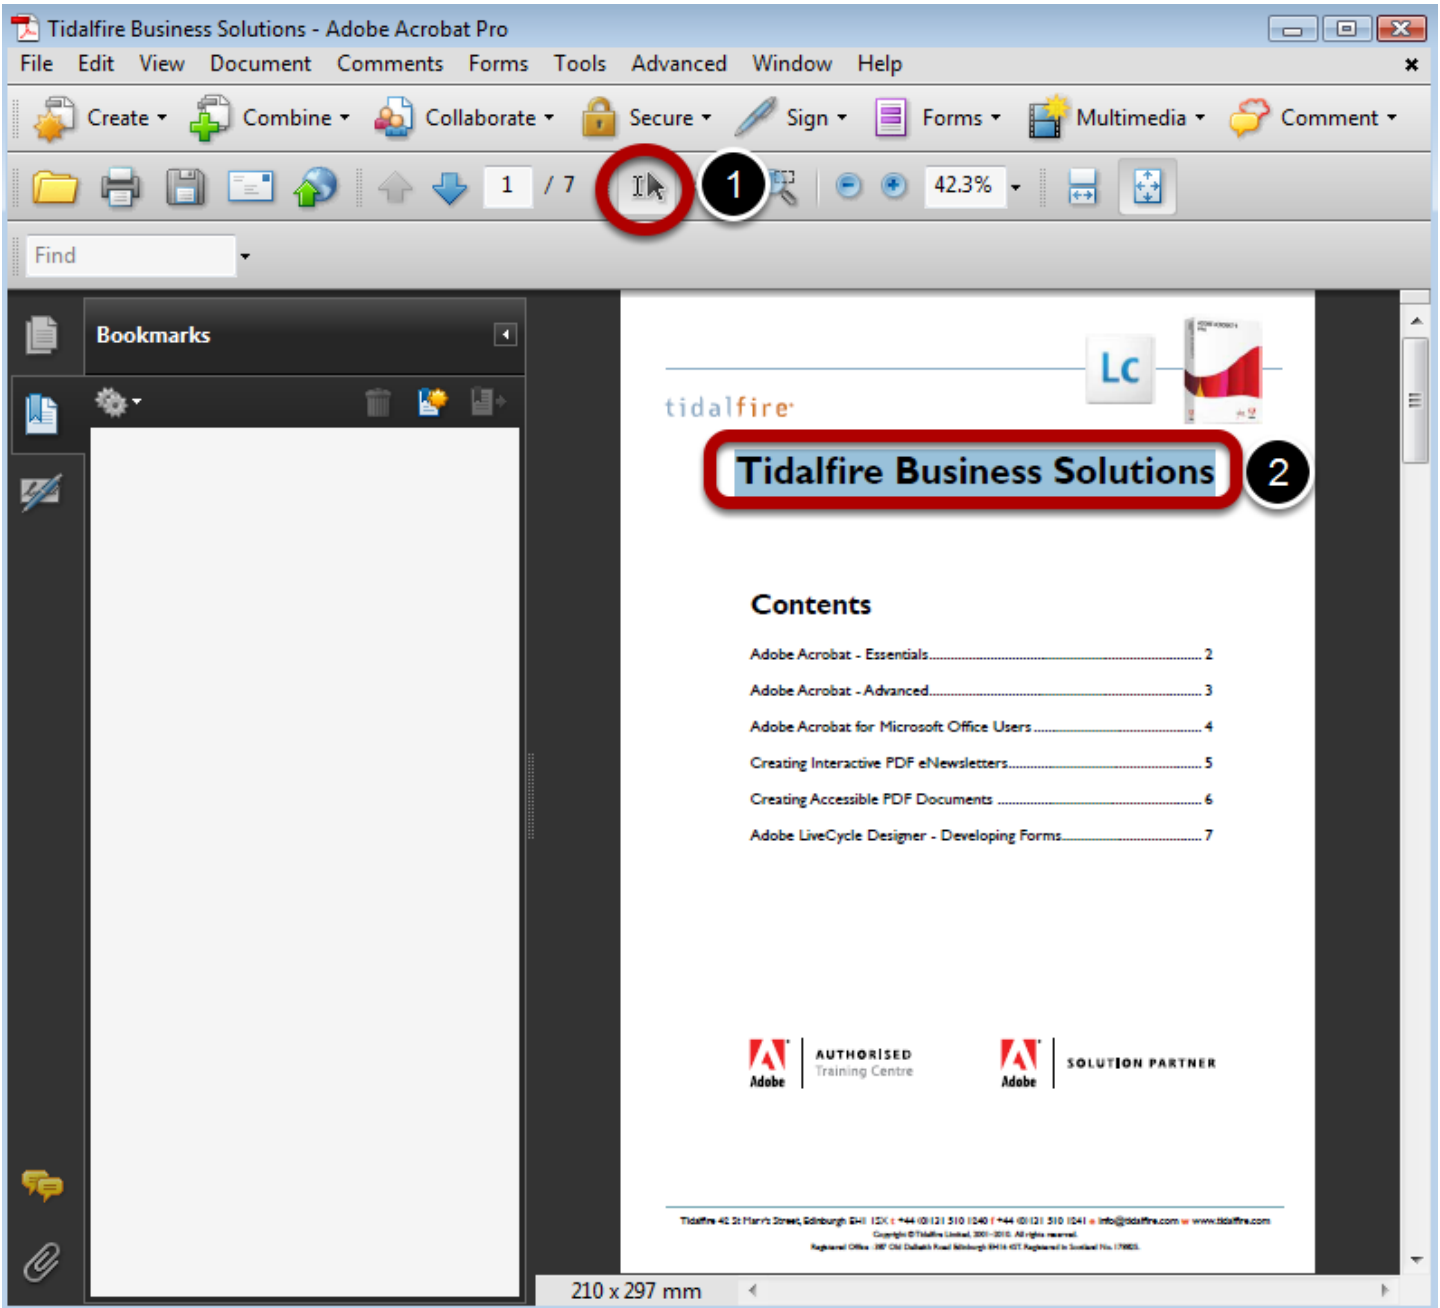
Tidalfire Business Solutions - Adobe Acrobat Pro

File Edit View Document Comments Forms Tools Advanced Window Help

Create Combine Collaborate Secure Sign Forms Multimedia Comment

1 / 7 1 42.3%

Find

Bookmarks

Lc

tidalfire

Tidalfire Business Solutions 2

Contents

Adobe Acrobat - Essentials 2

Adobe Acrobat - Advanced 3

Adobe Acrobat for Microsoft Office Users 4

Creating Interactive PDF eNewsletters 5

Creating Accessible PDF Documents 6

Adobe LiveCycle Designer - Developing Forms 7

Adobe AUTHORISED Training Centre

Adobe SOLUTION PARTNER

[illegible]

210 x 297 mm